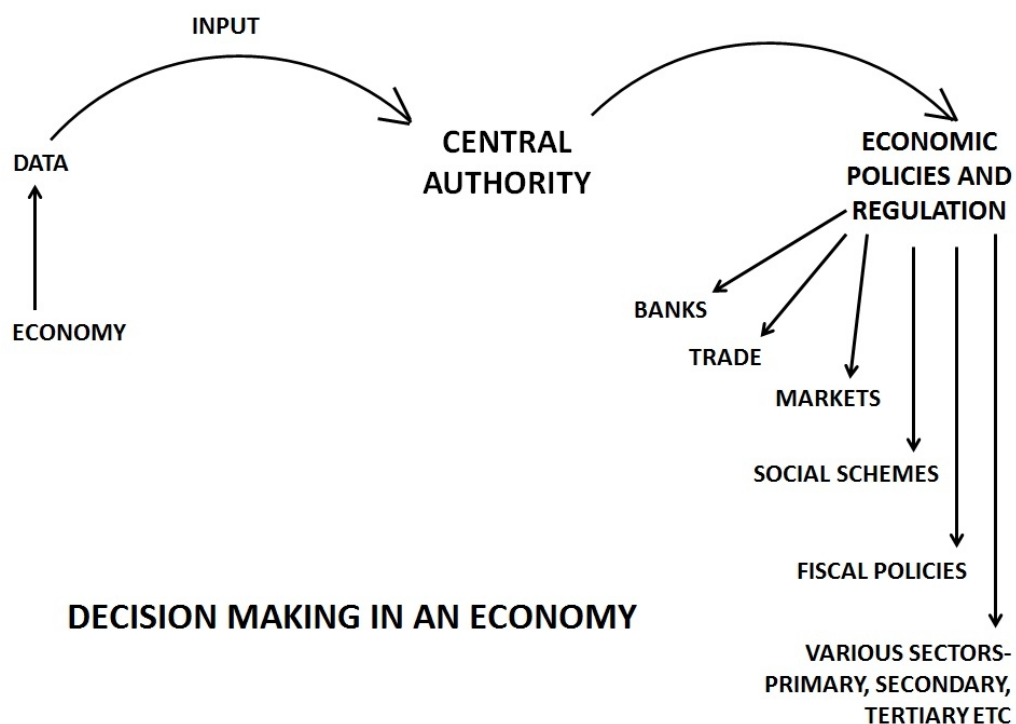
INPUT

DATA

ECONOMY

CENTRAL AUTHORITY

ECONOMIC POLICIES AND REGULATION

BANKS

TRADE

MARKETS

SOCIAL SCHEMES

FISCAL POLICIES

VARIOUS SECTORS- PRIMARY, SECONDARY, TERTIARY ETC

DECISION MAKING IN AN ECONOMY